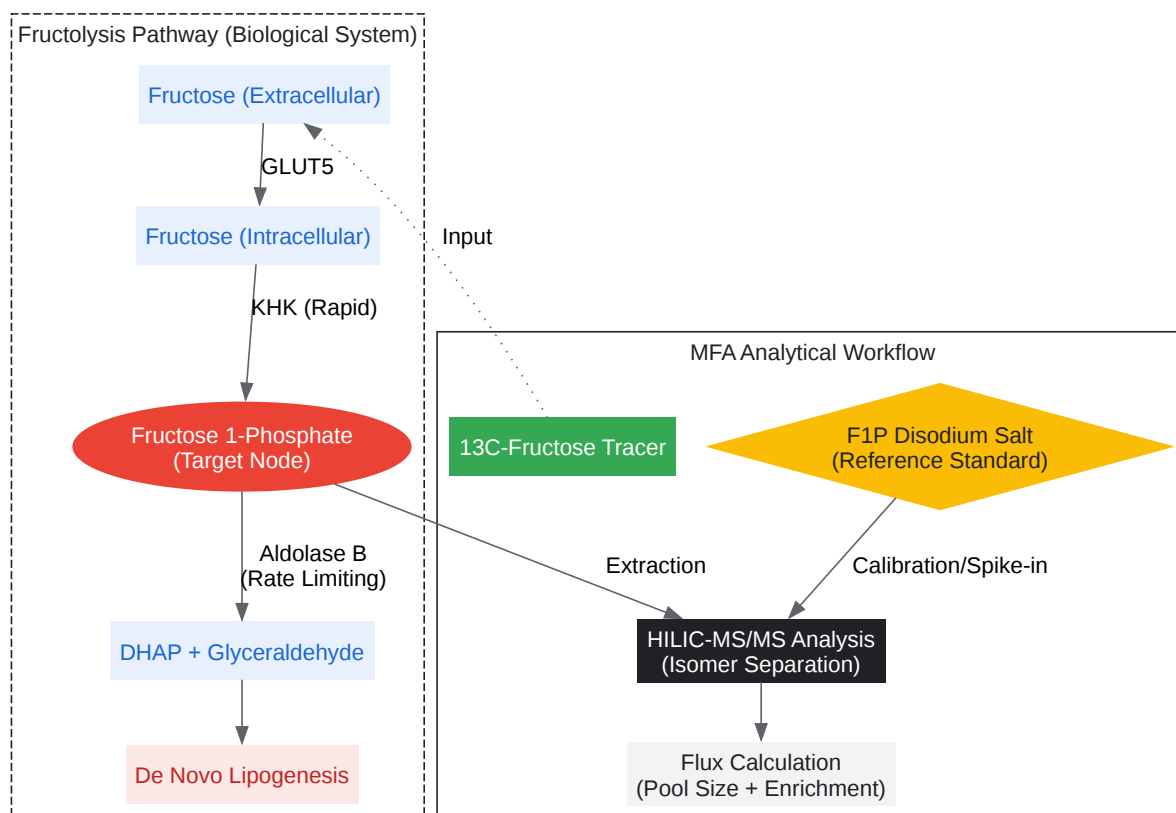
Fructolysis Pathway (Biological System)

Fructose (Extracellular)

GLUT5

Fructose (Intracellular)

Input

KHK (Rapid)

MFA Analytical Workflow

Fructose 1-Phosphate
(Target Node)

13C-Fructose Tracer

F1P Disodium Salt
(Reference Standard)

Aldolase B
(Rate Limiting)

Extraction

Calibration/Spike-in

HILIC-MS/MS Analysis
(Isomer Separation)

DHAP + Glyceraldehyde

De Novo Lipogenesis

Flux Calculation
(Pool Size + Enrichment)